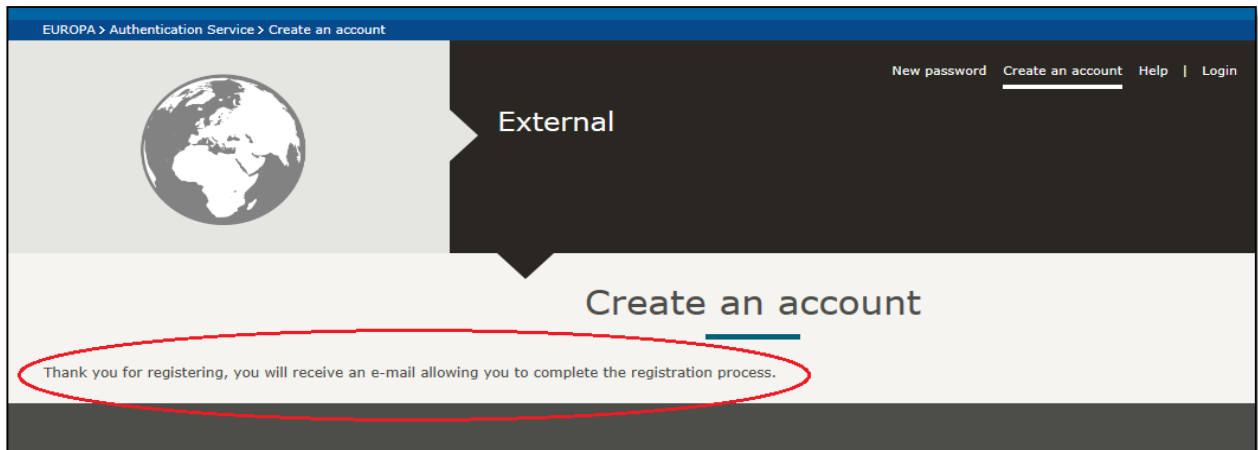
EUROPA > Authentication Service > Create an account

New password Create an account Help | Login

External

Create an account

Thank you for registering, you will receive an e-mail allowing you to complete the registration process.